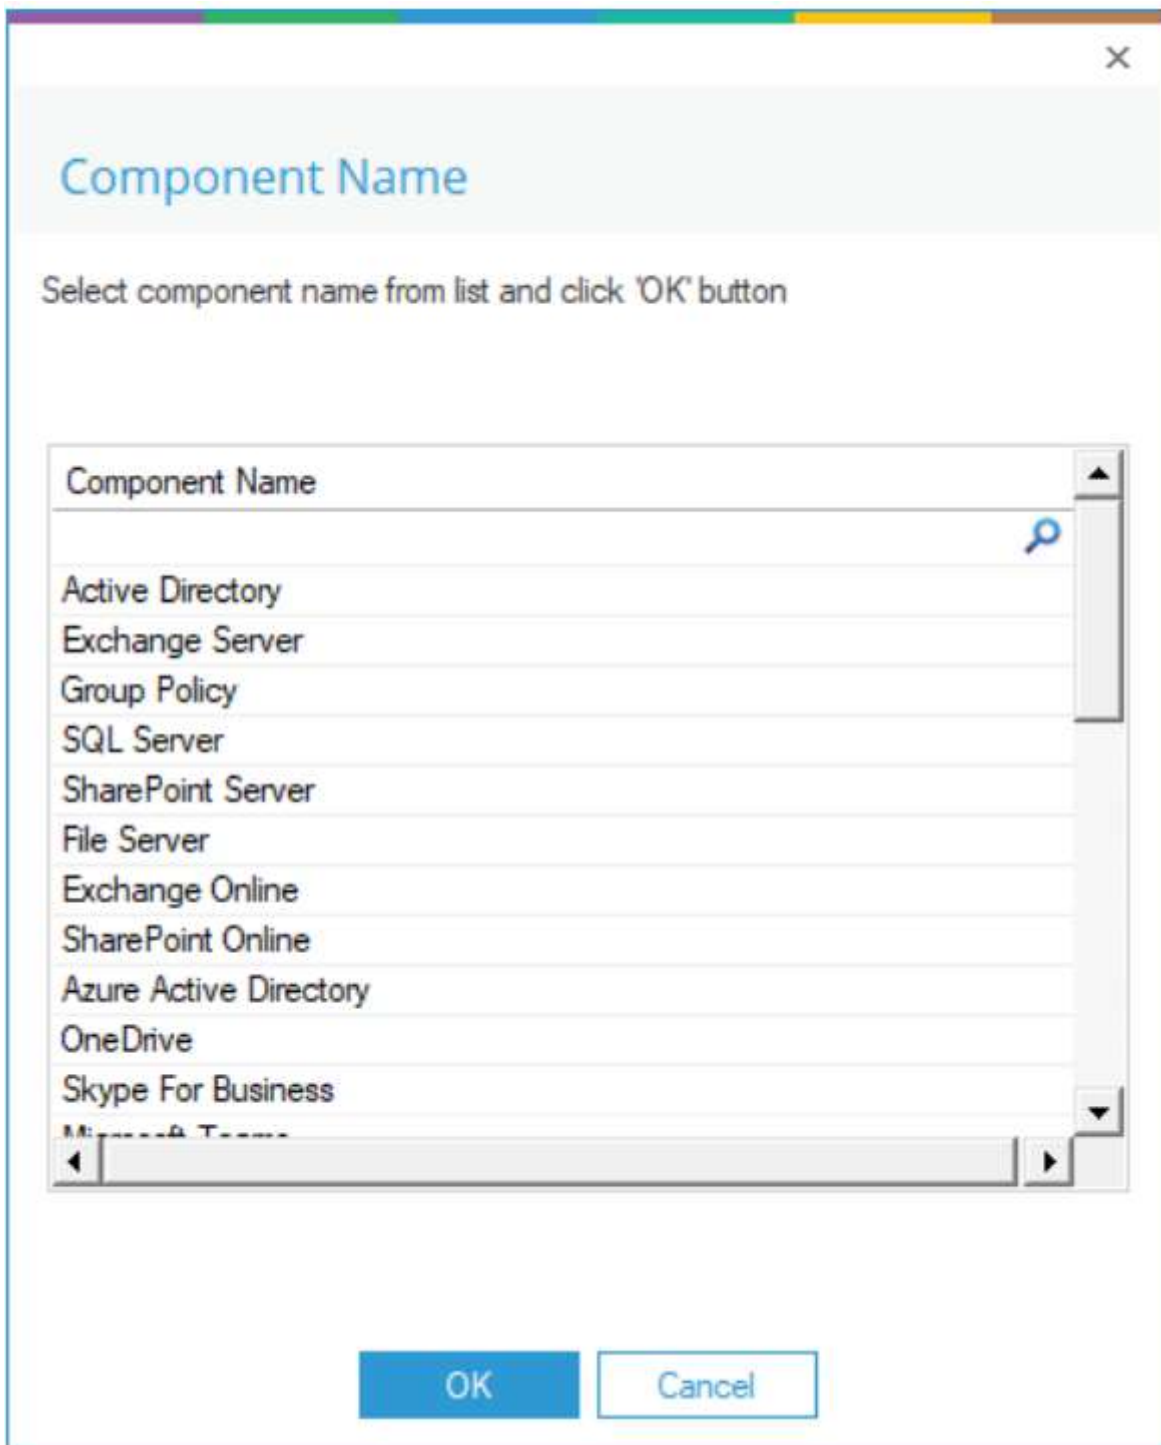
×

Component Name

Select component name from list and click 'OK' button

| Component Name |
|---|
| Active Directory |
| Exchange Server |
| Group Policy |
| SQL Server |
| SharePoint Server |
| File Server |
| Exchange Online |
| SharePoint Online |
| Azure Active Directory |
| OneDrive |
| Skype For Business |
| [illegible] |

OK Cancel